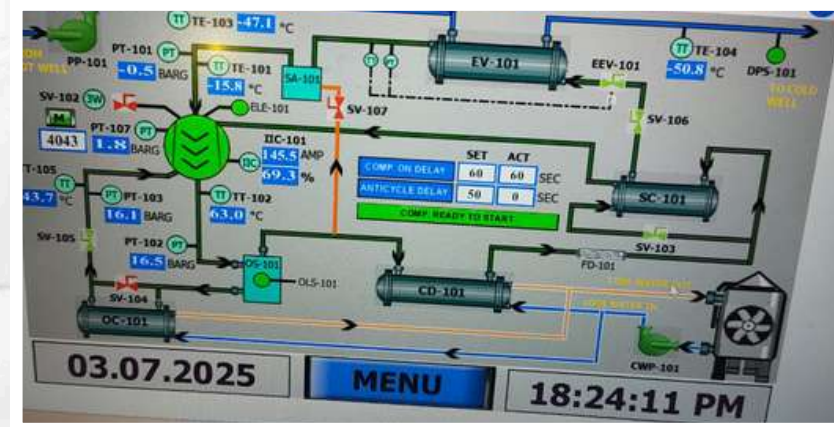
PP-101
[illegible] HOT WELL
TT TE-103 -47.1 °C
PT-101 PT
-0.5 BARG
TT TE-101
-15.8 °C
SA-101
TT PT
EV-101
EEV-101
TT TE-104
-50.8 °C
DPS-101
TO COLD WELL
SV-102 3W
ELE-101
SV-107
M
4043
PT-107 PT
1.8 BARG
IIC-101
145.5 AMP
IIC
69.3 %
SV-106
TT-105
43.7 °C
TT
PT PT-103
16.1 BARG
TT TT-102
63.0 °C

| | SET | ACT | |
|---|---|---|---|
| COMP. ON DELAY | 60 | 60 | SEC |
| ANTICYCLE DELAY | 50 | 0 | SEC |

COMP. READY TO START
SC-101
SV-105
PT-102 PT
16.5 BARG
OS-101
OLS-101
CD-101
SV-103
FD-101
COND WATER OUT
COND WATER IN
SV-104
OC-101
CWP-101
03.07.2025
MENU
18:24:11 PM